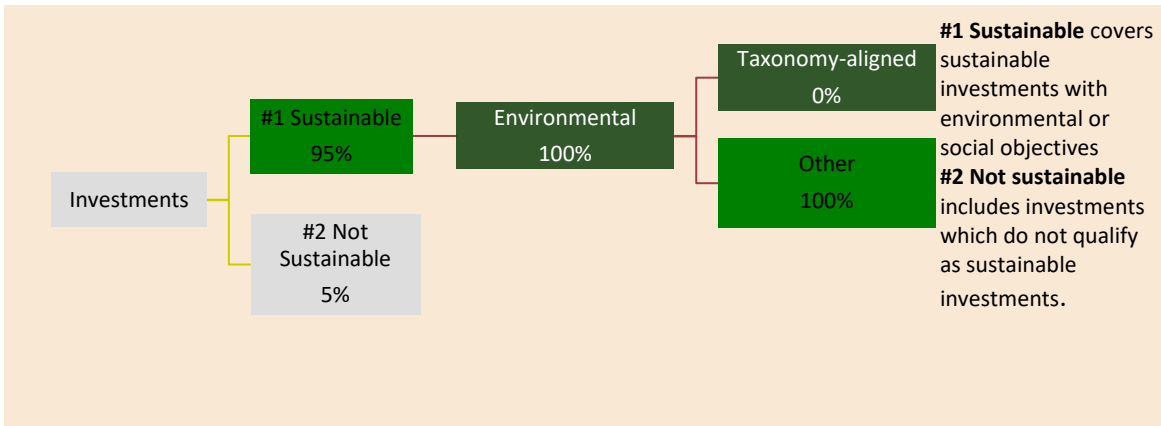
Investments

#1 Sustainable
95%

#2 Not Sustainable
5%

Environmental
100%

Taxonomy-aligned
0%

Other
100%

**#1 Sustainable** covers sustainable investments with environmental or social objectives
**#2 Not sustainable** includes investments which do not qualify as sustainable investments.